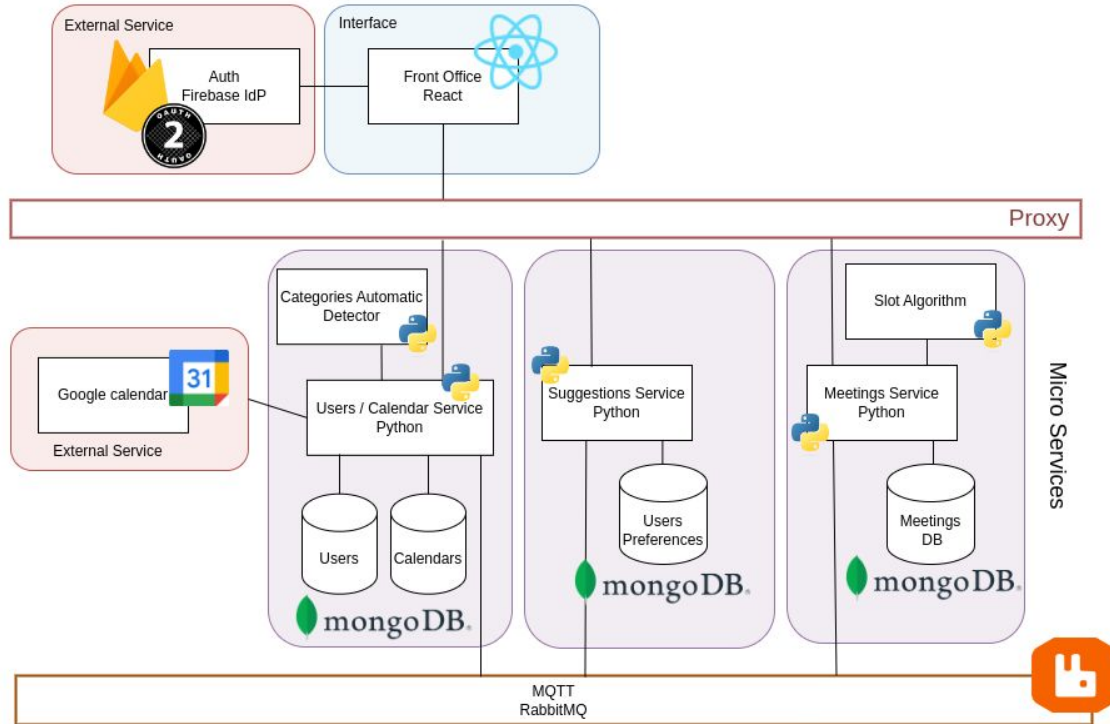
External Service

Auth
Firebase IdP

2

Interface

Front Office
React

Proxy

Categories Automatic Detector

Users / Calendar Service
Python

Users

Calendars

mongoDB.

Google calendar

31

External Service

Suggestions Service
Python

Users
Preferences

mongoDB.

Slot Algorithm

Meetings Service
Python

Meetings
DB

mongoDB.

Micro Services

MQTT
RabbitMQ